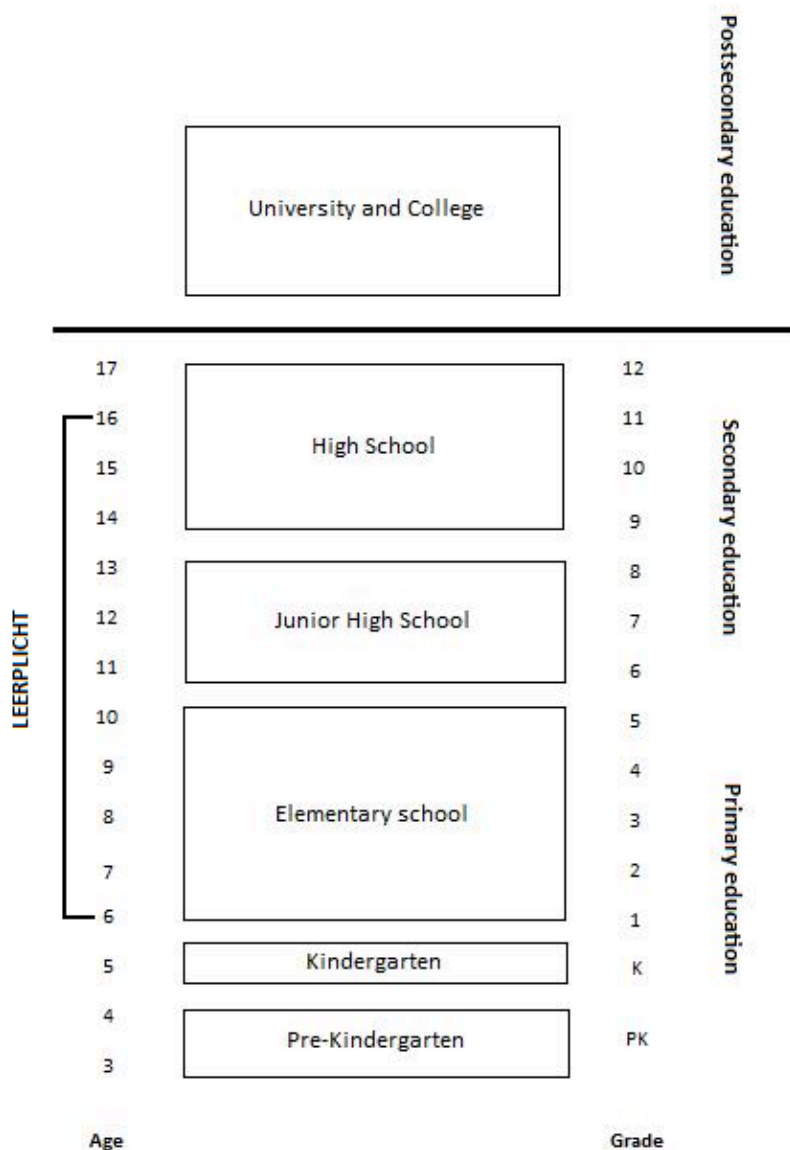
Postsecondary education

University and College

| Age | | Grade |
|---|---|---|
| 17 | High School | 12 |
| 16 | | 11 |
| 15 | | 10 |
| 14 | | 9 |
| 13 | Junior High School | 8 |
| 12 | | 7 |
| 11 | | 6 |
| 10 | Elementary school | 5 |
| 9 | | 4 |
| 8 | | 3 |
| 7 | | 2 |
| 6 | | 1 |
| 5 | Kindergarten | K |
| 4 | Pre-Kindergarten | PK |
| 3 | | |

Secondary education

Primary education

LEERPLICHT

Age

Grade